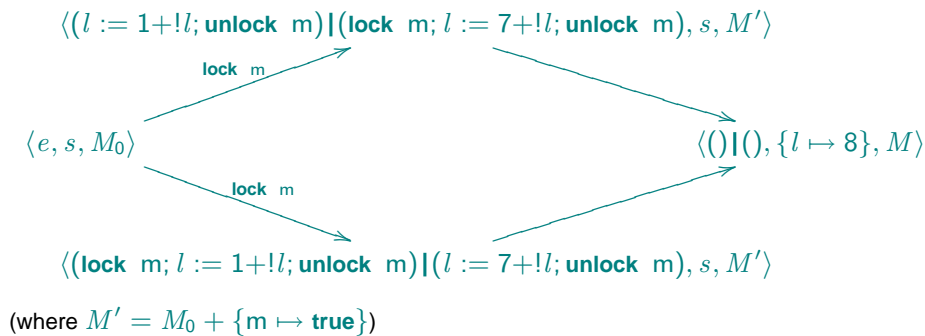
$\langle(l := 1+!l; \textbf{unlock}\ \mathsf{m}) \,|\, (\textbf{lock}\ \mathsf{m}; l := 7+!l; \textbf{unlock}\ \mathsf{m}), s, M'\rangle$

**lock** m

$\langle e, s, M_0\rangle$

$\langle () \,|\, (), \{l \mapsto 8\}, M\rangle$

**lock** m

$\langle(\textbf{lock}\ \mathsf{m}; l := 1+!l; \textbf{unlock}\ \mathsf{m}) \,|\, (l := 7+!l; \textbf{unlock}\ \mathsf{m}), s, M'\rangle$

(where $M' = M_0 + \{\mathsf{m} \mapsto \textbf{true}\}$)